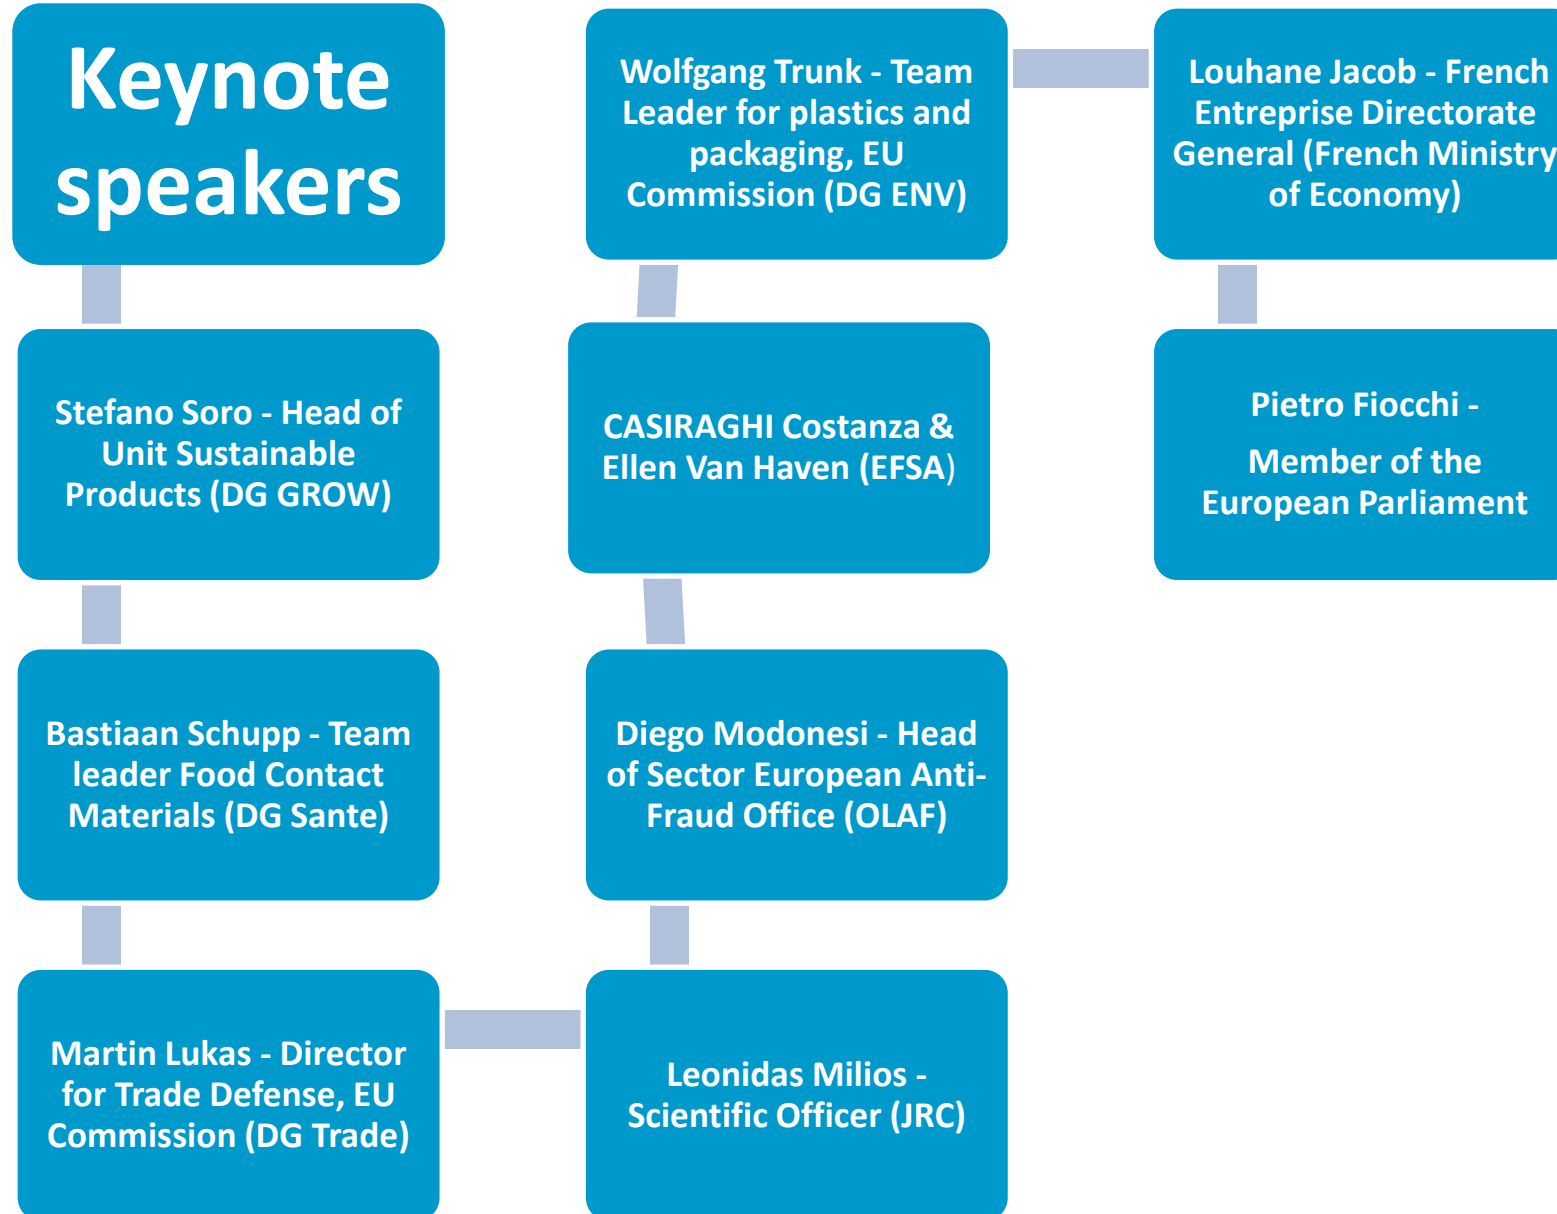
Keynote speakers

Stefano Soro - Head of Unit Sustainable Products (DG GROW)

Bastiaan Schupp - Team leader Food Contact Materials (DG Sante)

Martin Lukas - Director for Trade Defense, EU Commission (DG Trade)

Leonidas Milios - Scientific Officer (JRC)

Diego Modonesi - Head of Sector European Anti-Fraud Office (OLAF)

CASIRAGHI Costanza & Ellen Van Haven (EFSA)

Wolfgang Trunk - Team Leader for plastics and packaging, EU Commission (DG ENV)

Louhane Jacob - French Entreprise Directorate General (French Ministry of Economy)

Pietro Fiocchi -

Member of the European Parliament